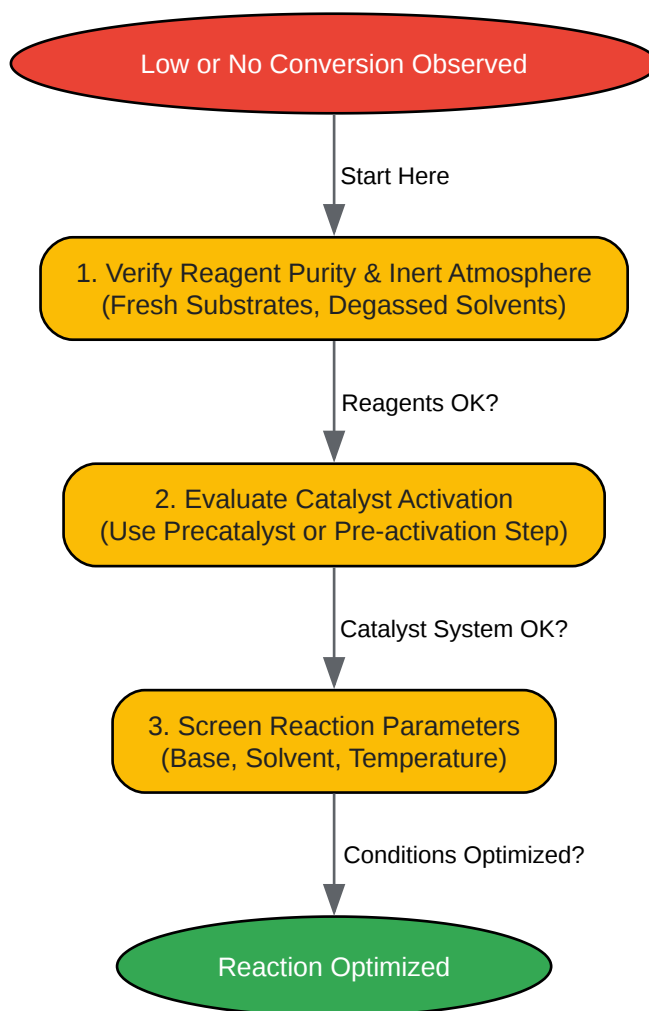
Low or No Conversion Observed

Start Here

1. Verify Reagent Purity & Inert Atmosphere
(Fresh Substrates, Degassed Solvents)

Reagents OK?

2. Evaluate Catalyst Activation
(Use Precatalyst or Pre-activation Step)

Catalyst System OK?

3. Screen Reaction Parameters
(Base, Solvent, Temperature)

Conditions Optimized?

Reaction Optimized